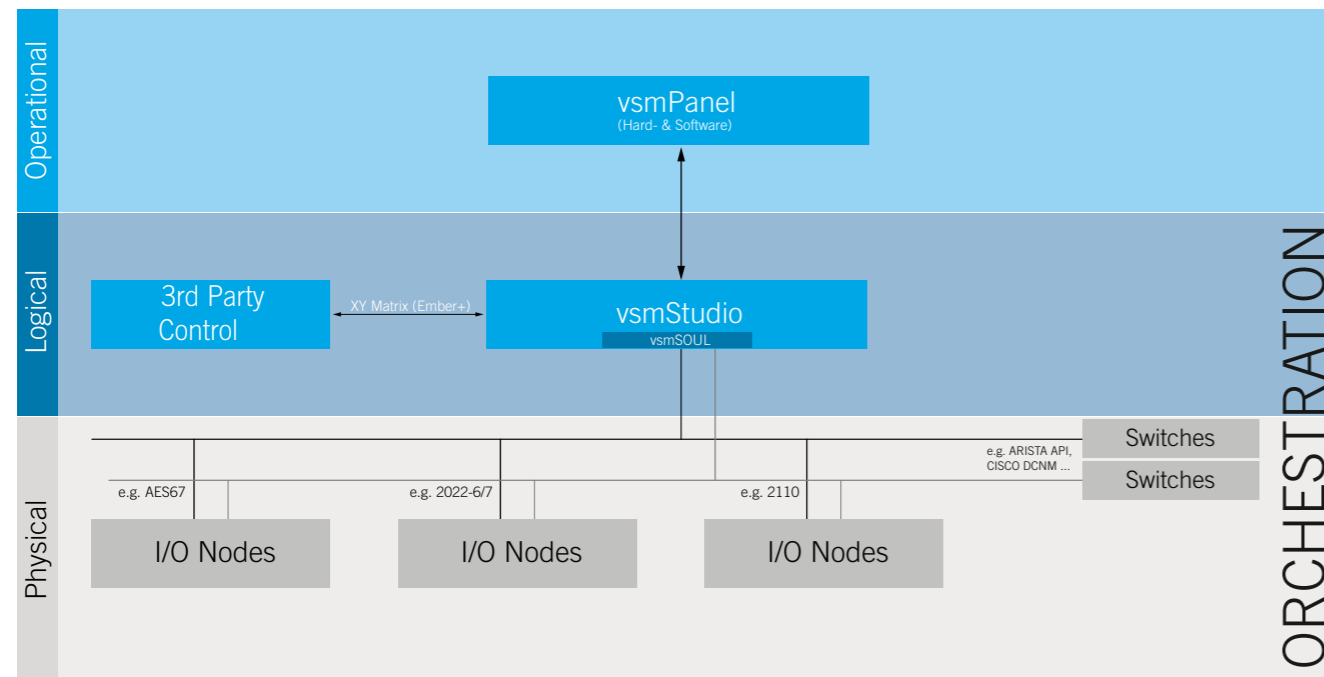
Operational

vsmPanel
(Hard- & Software)

Logical

3rd Party Control

XY Matrix (Ember+)

vsmStudio
vsmSOUL

Physical

e.g. ARISTA API, CISCO DCNM ...

Switches

Switches

e.g. AES67

e.g. 2022-6/7

e.g. 2110

I/O Nodes

I/O Nodes

I/O Nodes

ORCHESTRATION